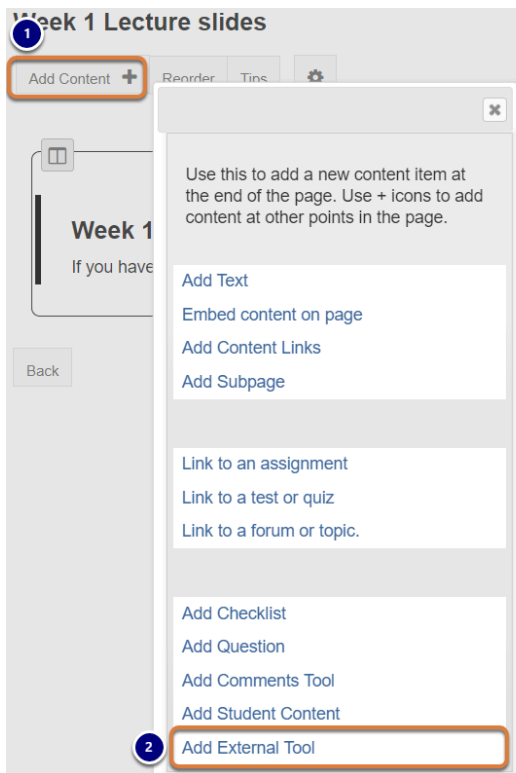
1

Week 1 Lecture slides

Add Content + Reorder Tips

Week 1

If you have

Back

×

Use this to add a new content item at the end of the page. Use + icons to add content at other points in the page.

Add Text
Embed content on page
Add Content Links
Add Subpage

Link to an assignment
Link to a test or quiz
Link to a forum or topic.

Add Checklist
Add Question
Add Comments Tool
Add Student Content

2

Add External Tool